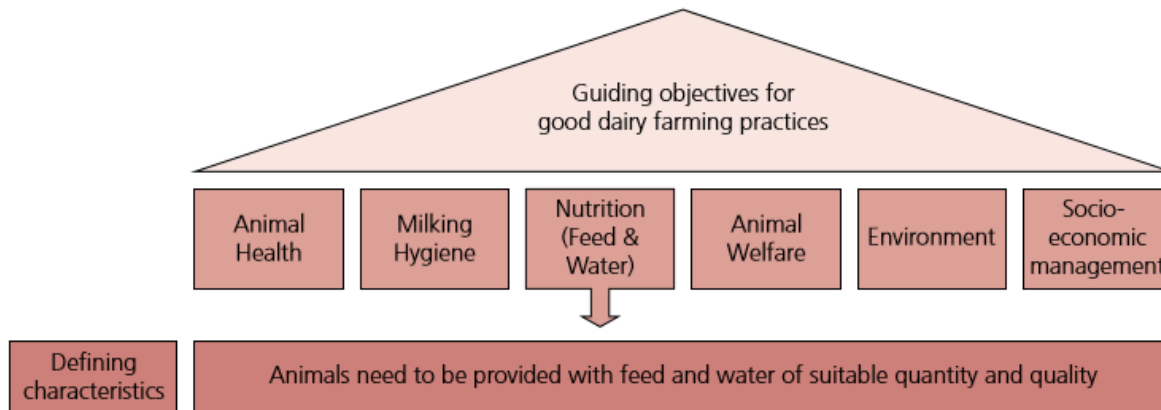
Guiding objectives for good dairy farming practices

Animal Health

Milking Hygiene

Nutrition (Feed & Water)

Animal Welfare

Environment

Socio-economic managemen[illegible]

Defining characteristics

Animals need to be provided with feed and water of suitable quantity and quality